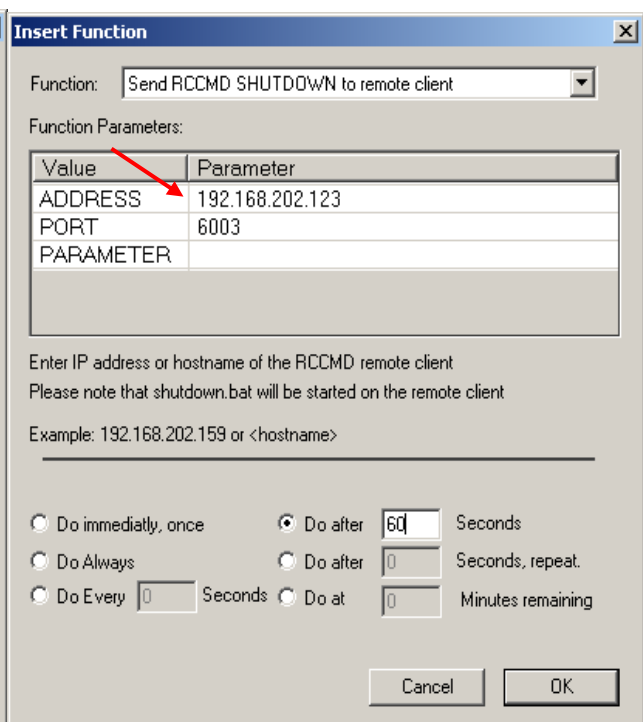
Insert Function

Function: Send RCCMD SHUTDOWN to remote client

Function Parameters:

| Value | Parameter |
|---|---|
| ADDRESS | 192.168.202.123 |
| PORT | 6003 |
| PARAMETER | |

Enter IP address or hostname of the RCCMD remote client
Please note that shutdown.bat will be started on the remote client

Example: 192.168.202.159 or <hostname>

Do immediatly, once
Do after 60 Seconds
Do Always
Do after 0 Seconds, repeat.
Do Every 0 Seconds
Do at 0 Minutes remaining

Cancel
OK